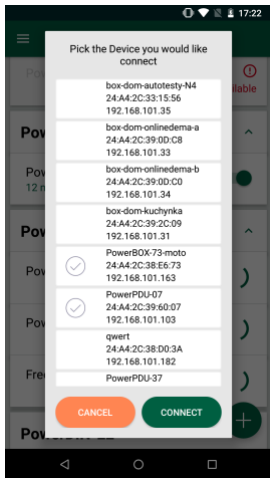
17:22

Pick the Device you would like connect

box-dom-autotesty-N4
24:A4:2C:33:15:56
192.168.101.33

box-dom-onlinedema-a
24:A4:2C:39:0D:C8
192.168.101.33

box-dom-onlinedema-b
24:A4:2C:39:0D:C0
192.168.101.34

box-dom-kuchynka
24:A4:2C:39:2C:09
192.168.101.31

PowerBOX-73-moto
24:A4:2C:38:E6:73
192.168.101.163

PowerPDU-07
24:A4:2C:39:60:07
192.168.101.103

qwert
24:A4:2C:38:D0:3A
192.168.101.182

PowerPDU-37

CANCEL

CONNECT

Po
lable
Pow
Pow
12 n
Pow
Pow
Fre
Pow